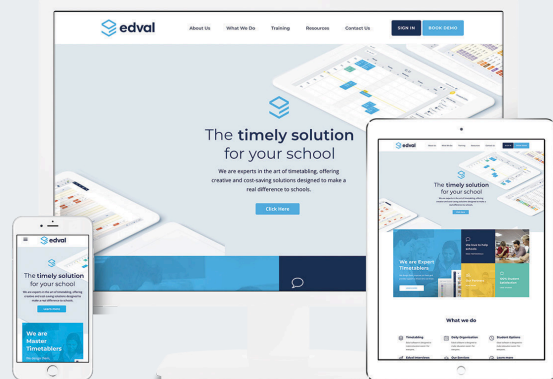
edval

About Us What We Do Training Resources Contact Us SIGN IN BOOK DEMO

The timely solution for your school

We are experts in the art of timetabling, offering creative and cost-saving solutions designed to make a real difference to schools.

Click Here

edval

The timely solution for your school

We are Expert Timetablers

What we do

Timetabling

Daily Organisation

Student Options

edval

The timely solution for your school

We are Master Timetablers